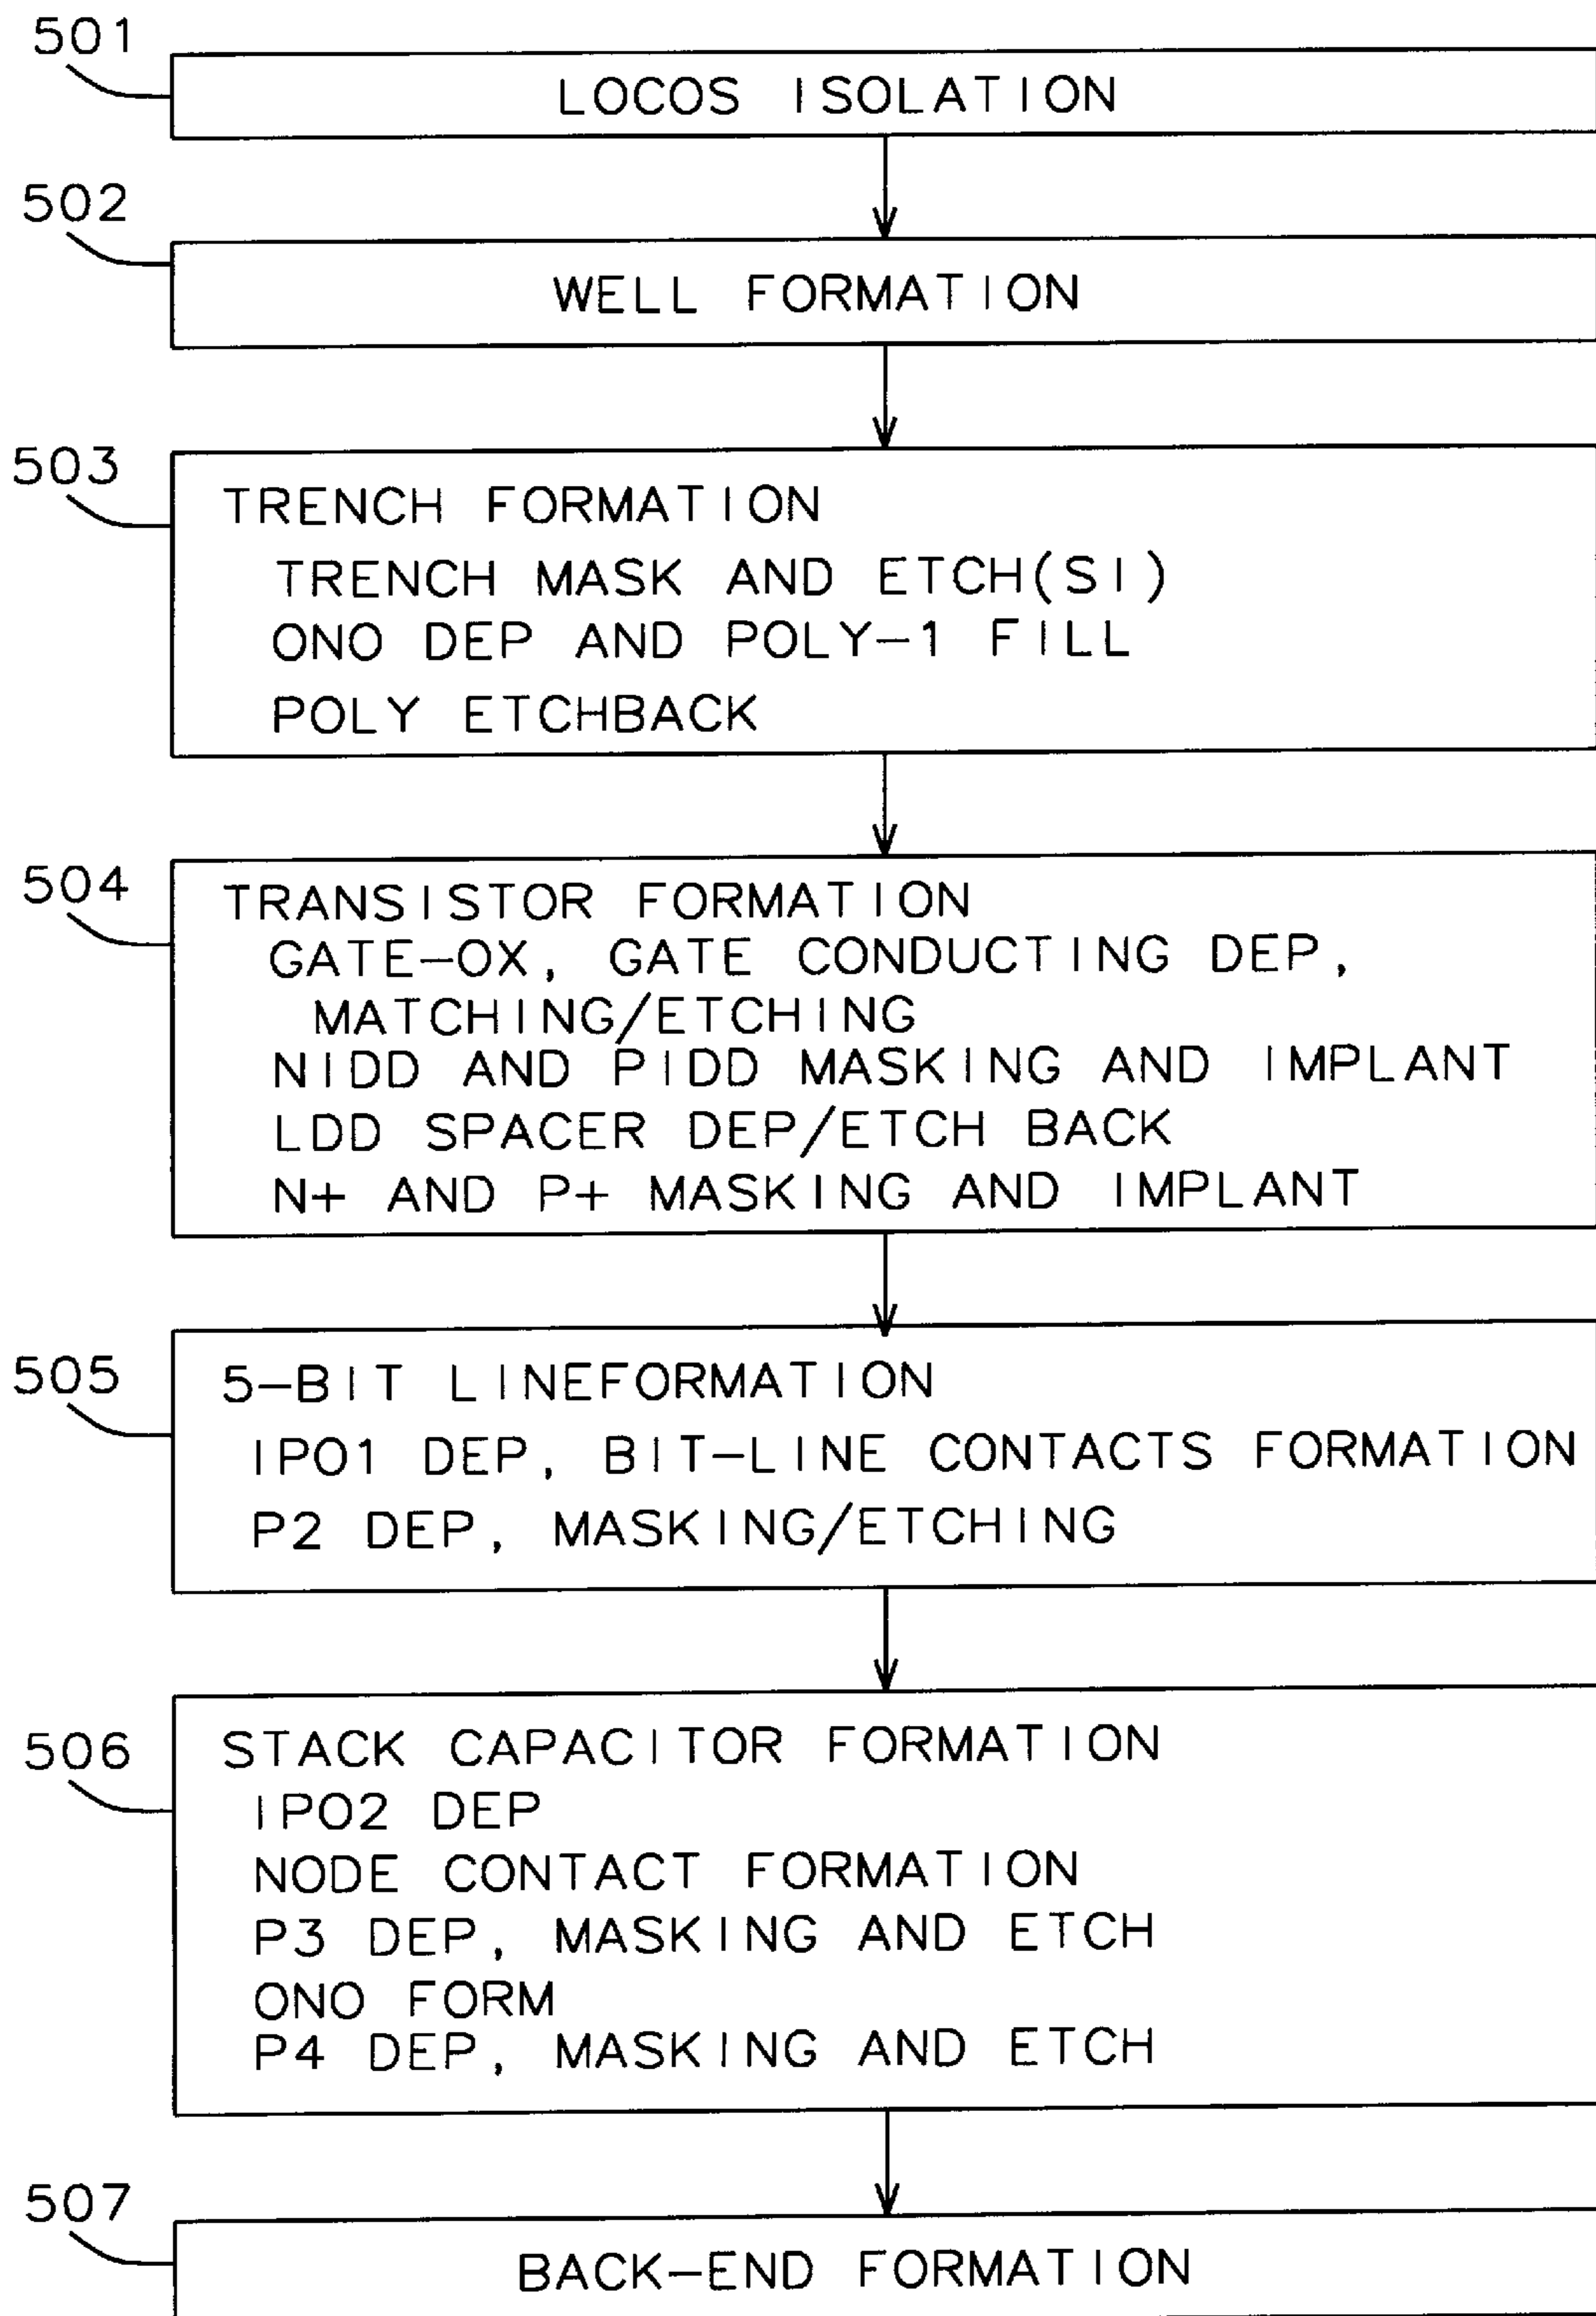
501
LOCOS ISOLATION

502
WELL FORMATION

503
TRENCH FORMATION
TRENCH MASK AND ETCH(SI)
ONO DEP AND POLY-1 FILL
POLY ETCHBACK

504
TRANSISTOR FORMATION
GATE-OX, GATE CONDUCTING DEP, MATCHING/ETCHING
NIDD AND PIDD MASKING AND IMPLANT
LDD SPACER DEP/ETCH BACK
N+ AND P+ MASKING AND IMPLANT

505
5-BIT LINEFORMATION
IPO1 DEP, BIT-LINE CONTACTS FORMATION
P2 DEP, MASKING/ETCHING

506
STACK CAPACITOR FORMATION
IPO2 DEP
NODE CONTACT FORMATION
P3 DEP, MASKING AND ETCH
ONO FORM
P4 DEP, MASKING AND ETCH

507
BACK-END FORMATION